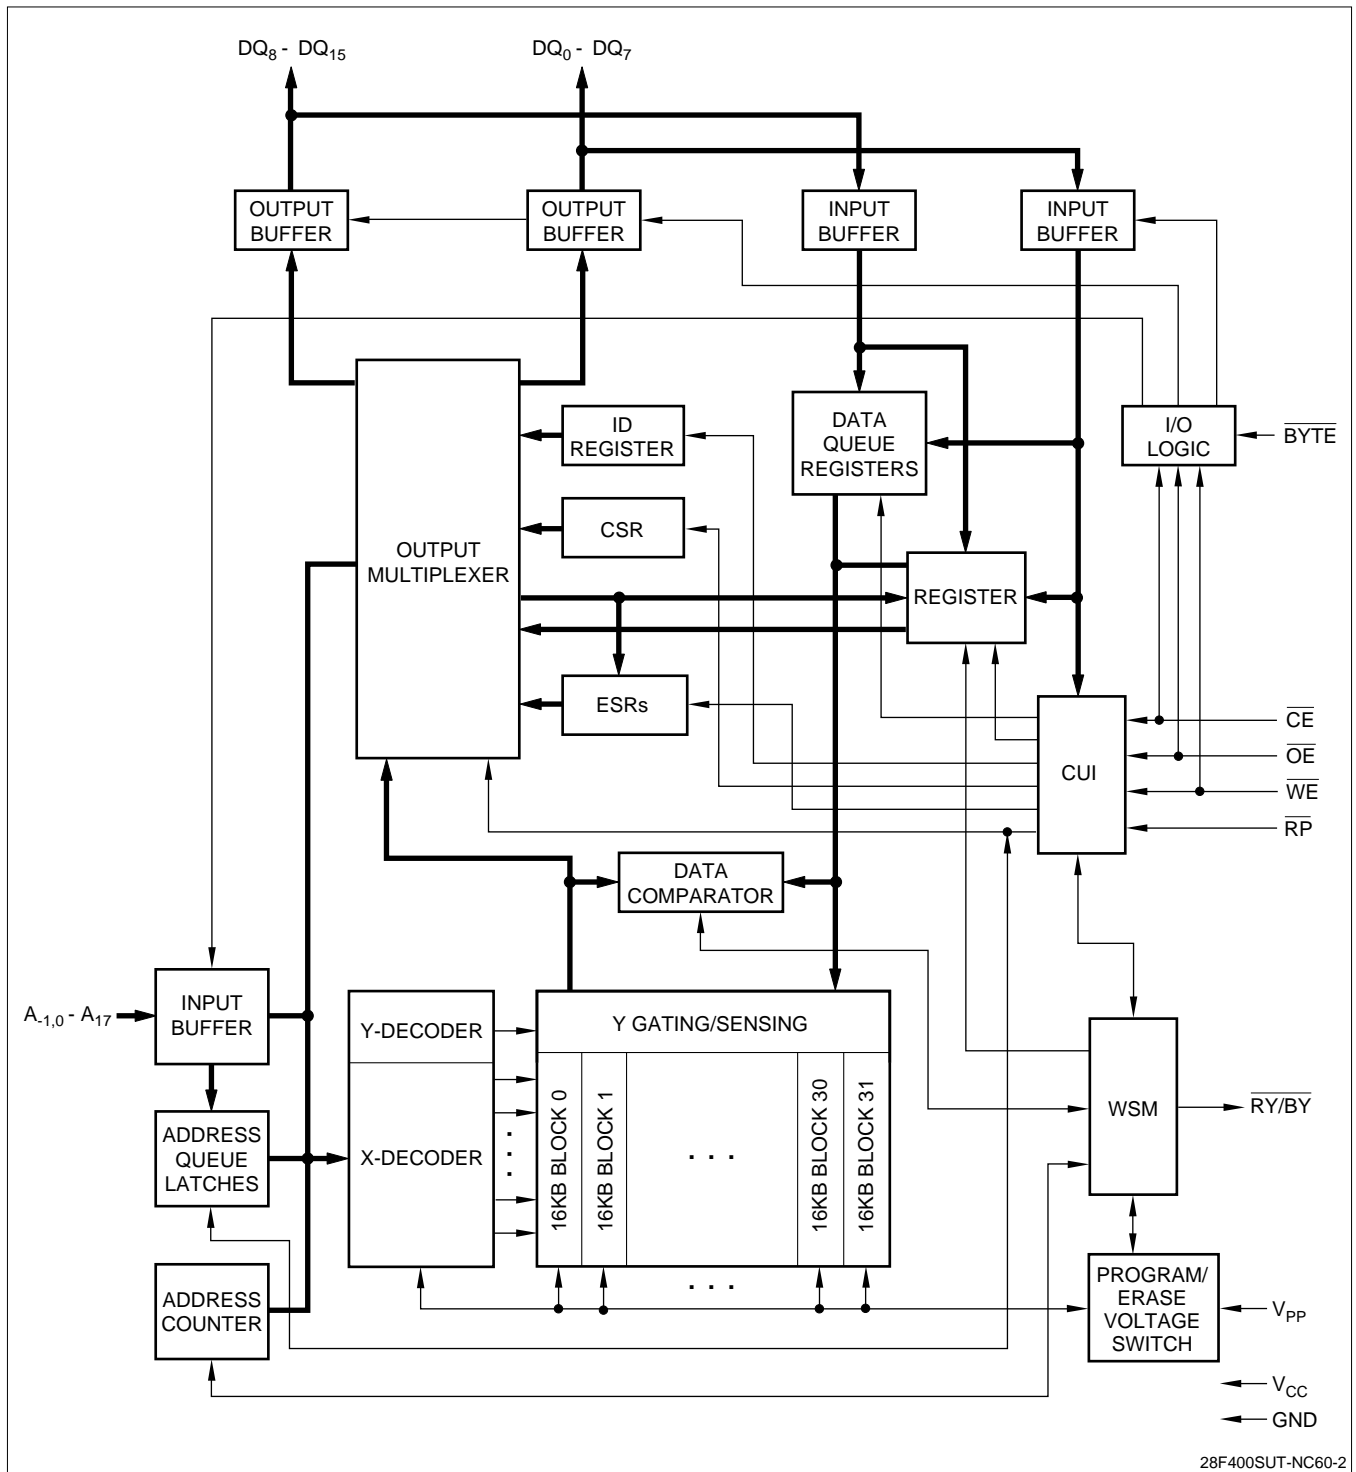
$DQ_8$ - $DQ_{15}$

$DQ_0$ - $DQ_7$

OUTPUT BUFFER

OUTPUT BUFFER

INPUT BUFFER

INPUT BUFFER

OUTPUT MULTIPLEXER

ID REGISTER

DATA QUEUE REGISTERS

I/O LOGIC

$\overline{BYTE}$

CSR

REGISTER

ESRs

CUI

$\overline{CE}$

$\overline{OE}$

$\overline{WE}$

$\overline{RP}$

DATA COMPARATOR

$A_{-1,0}$ - $A_{17}$

INPUT BUFFER

ADDRESS QUEUE LATCHES

ADDRESS COUNTER

Y-DECODER

X-DECODER

Y GATING/SENSING

16KB BLOCK 0

16KB BLOCK 1

. . .

16KB BLOCK 30

16KB BLOCK 31

. . .

WSM

$\overline{RY/BY}$

PROGRAM/ ERASE VOLTAGE SWITCH

$V_{PP}$

$V_{CC}$

GND

28F400SUT-NC60-2